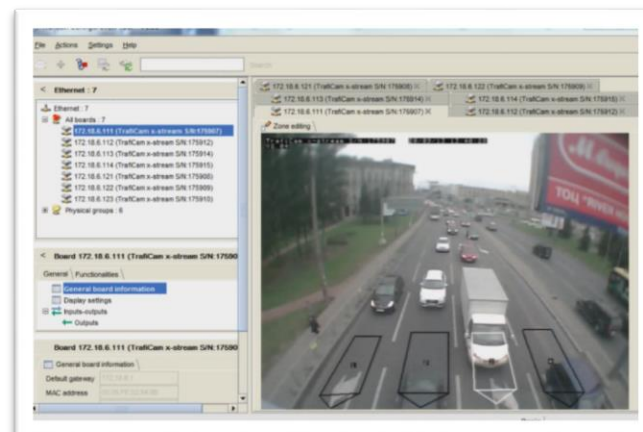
File Actions Settings Help

Search

Ethernet : 7

Ethernet : 7
All boards : 7
172.18.6.111 (TrafiCam x-stream S/N:175907)
172.18.6.112 (TrafiCam x-stream S/N:175912)
172.18.6.113 (TrafiCam x-stream S/N:175914)
172.18.6.114 (TrafiCam x-stream S/N:175915)
172.18.6.121 (TrafiCam x-stream S/N:175908)
172.18.6.122 (TrafiCam x-stream S/N:175909)
172.18.6.123 (TrafiCam x-stream S/N:175910)
Physical groups : 6

Board 172.18.6.111 (TrafiCam x-stream S/N:17590

General Functionalities
General board information
Display settings
Inputs-outputs
Outputs

Board 172.18.6.111 (TrafiCam x-stream S/N:17590

General board information
Default gateway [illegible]
MAC address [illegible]

172.18.6.121 (TrafiCam x-stream S/N:175908)
172.18.6.122 (TrafiCam x-stream S/N:175909)
172.18.6.113 (TrafiCam x-stream S/N:175914)
172.18.6.114 (TrafiCam x-stream S/N:175915)
172.18.6.111 (TrafiCam x-stream S/N:175907)
172.18.6.112 (TrafiCam x-stream S/N:175912)
Zone editing

YOU "RIVER M